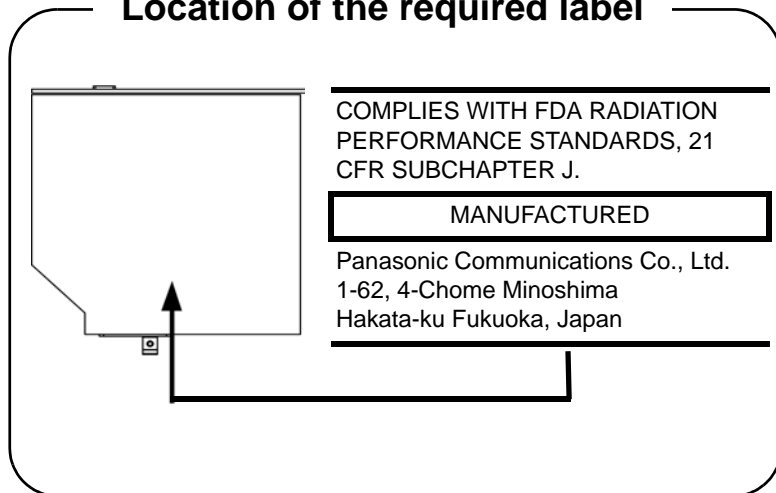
Location of the required label

COMPLIES WITH FDA RADIATION PERFORMANCE STANDARDS, 21 CFR SUBCHAPTER J.

MANUFACTURED

Panasonic Communications Co., Ltd.
1-62, 4-Chome Minoshima
Hakata-ku Fukuoka, Japan